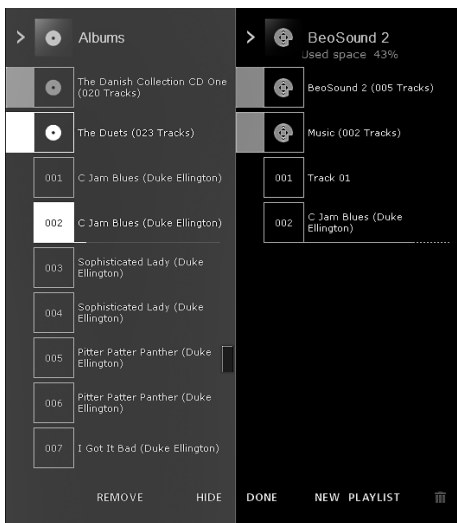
> Albums

The Danish Collection CD One (020 Tracks)

The Duets (023 Tracks)

001 C Jam Blues (Duke Ellington)

002 C Jam Blues (Duke Ellington)

003 Sophisticated Lady (Duke Ellington)

004 Sophisticated Lady (Duke Ellington)

005 Pitter Patter Panther (Duke Ellington)

006 Pitter Patter Panther (Duke Ellington)

007 I Got It Bad (Duke Ellington)

REMOVE HIDE

> BeoSound 2
Used space 43%

BeoSound 2 (005 Tracks)

Music (002 Tracks)

001 Track 01

002 C Jam Blues (Duke Ellington)

DONE NEW PLAYLIST